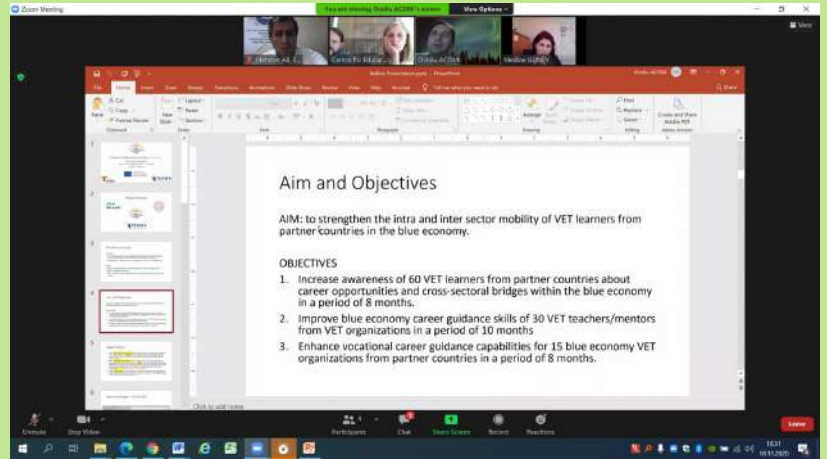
Zoom Meeting

You are viewing Dukla ACAR's screen   View Options

Mediha GUNEY

Aim and Objectives

AIM: to strengthen the intra and inter sector mobility of VET learners from partner countries in the blue economy.

OBJECTIVES
1. Increase awareness of 60 VET learners from partner countries about career opportunities and cross-sectoral bridges within the blue economy in a period of 8 months.
2. Improve blue economy career guidance skills of 30 VET teachers/mentors from VET organizations in a period of 10 months
3. Enhance vocational career guidance capabilities for 15 blue economy VET organizations from partner countries in a period of 8 months.

Click to add notes

Unmute   Stop Video   Participants   Chat   Share Screen   Record   Reactions   Leave

View